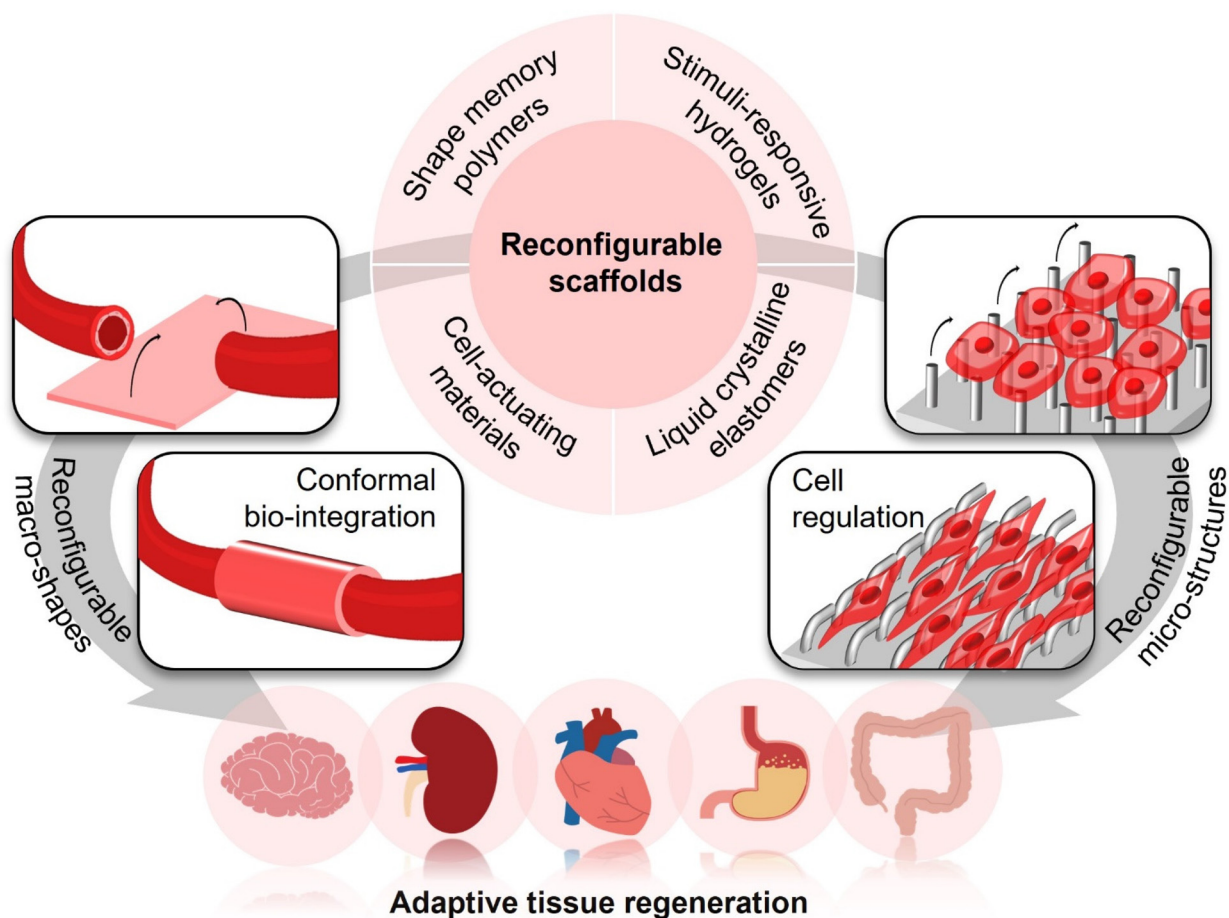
Shape memory polymers

Stimuli-responsive hydrogels

Reconfigurable scaffolds

Cell-actuating materials

Liquid crystalline elastomers

Conformal bio-integration

Reconfigurable macro-shapes

Cell regulation

Reconfigurable micro-structures

Adaptive tissue regeneration